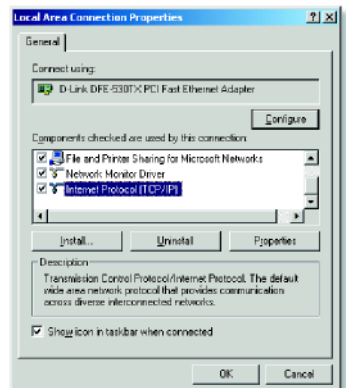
Local Area Connection Properties

? X

General

Connect using:

D-Link DFE-530TX PCI Fast Ethernet Adapter

Configure

Components checked are used by this connection:

File and Printer Sharing for Microsoft Networks

Network Monitor Driver

Internet Protocol (TCP/IP)

Install...

Uninstall

Properties

Description

Transmission Control Protocol/Internet Protocol. The default wide area network protocol that provides communication across diverse interconnected networks.

Show icon in taskbar when connected

OK

Cancel